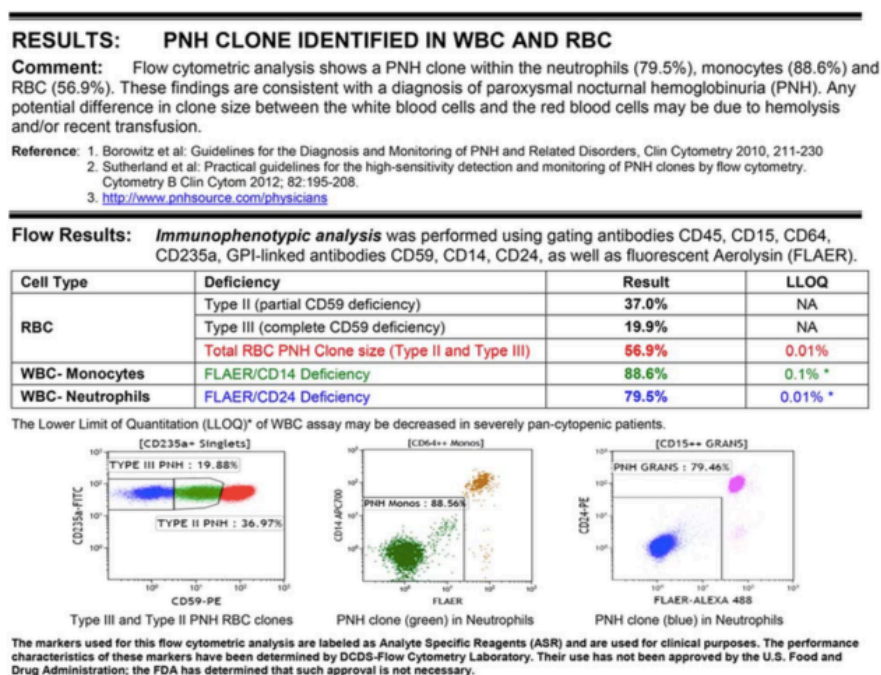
RESULTS: PNH CLONE IDENTIFIED IN WBC AND RBC

Comment: Flow cytometric analysis shows a PNH clone within the neutrophils (79.5%), monocytes (88.6%) and RBC (56.9%). These findings are consistent with a diagnosis of paroxysmal nocturnal hemoglobinuria (PNH). Any potential difference in clone size between the white blood cells and the red blood cells may be due to hemolysis and/or recent transfusion.

Reference: 1. Borowitz et al: Guidelines for the Diagnosis and Monitoring of PNH and Related Disorders, Clin Cytometry 2010, 211-230
2. Sutherland et al: Practical guidelines for the high-sensitivity detection and monitoring of PNH clones by flow cytometry. Cytometry B Clin Cytom 2012; 82:195-208.
3. http://www.pnhsource.com/physicians

Flow Results: Immunophenotypic analysis was performed using gating antibodies CD45, CD15, CD64, CD235a, GPI-linked antibodies CD59, CD14, CD24, as well as fluorescent Aerolysin (FLAER).

| Cell Type | Deficiency | Result | LLOQ |
|---|---|---|---|
| RBC | Type II (partial CD59 deficiency) | 37.0% | NA |
| | Type III (complete CD59 deficiency) | 19.9% | NA |
| | Total RBC PNH Clone size (Type II and Type III) | 56.9% | 0.01% |
| WBC- Monocytes | FLAER/CD14 Deficiency | 88.6% | 0.1% * |
| WBC- Neutrophils | FLAER/CD24 Deficiency | 79.5% | 0.01% * |

The Lower Limit of Quantitation (LLOQ)* of WBC assay may be decreased in severely pan-cytopenic patients.

[CD235a+ Singlets]
TYPE III PNH : 19.88%
TYPE II PNH : 36.97%
CD235a-FITC
CD59-PE
Type III and Type II PNH RBC clones

[CD64++ Monos]
PNH Monos : 88.56%
CD14 APC700
FLAER
PNH clone (green) in Neutrophils

[CD15++ GRANS]
PNH GRANS : 79.46%
CD24-PE
FLAER-ALEXA 488
PNH clone (blue) in Neutrophils

The markers used for this flow cytometric analysis are labeled as Analyte Specific Reagents (ASR) and are used for clinical purposes. The performance characteristics of these markers have been determined by DCDS-Flow Cytometry Laboratory. Their use has not been approved by the U.S. Food and Drug Administration; the FDA has determined that such approval is not necessary.